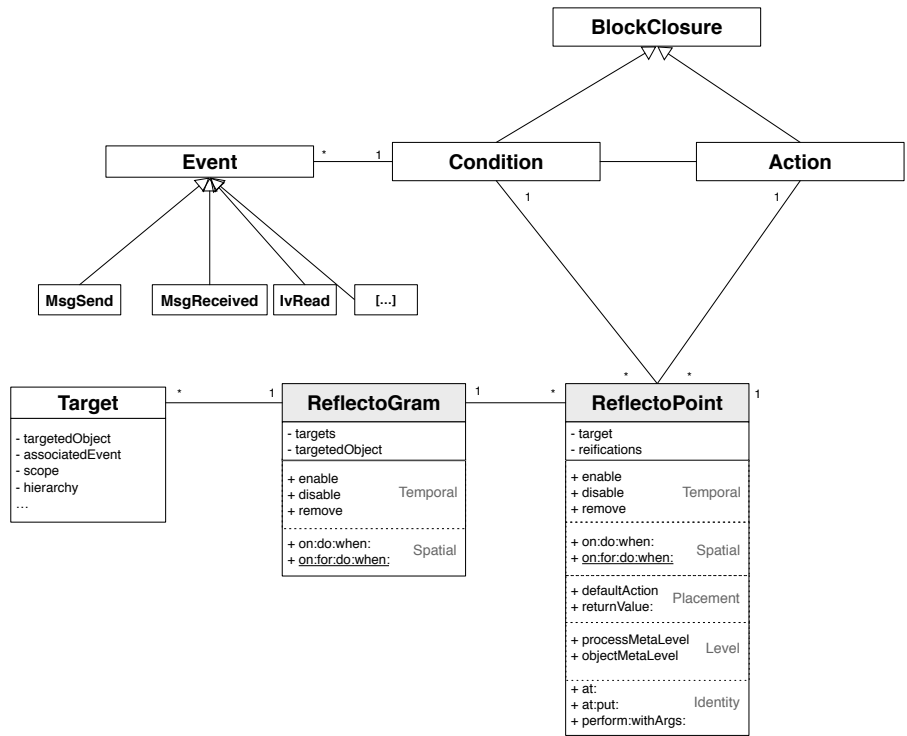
BlockClosure

Event

*

1

Condition

Action

1

1

MsgSend

MsgReceived

IvRead

[...]

Target

- targetedObject
- associatedEvent
- scope
- hierarchy
...

*

1

ReflectoGram

- targets
- targetedObject

+ enable
+ disable
+ remove

Temporal

+ on:do:when:
+ on:for:do:when:

Spatial

1

*

*

*

ReflectoPoint

1

- target
- reifications

+ enable
+ disable
+ remove

Temporal

+ on:do:when:
+ on:for:do:when:

Spatial

+ defaultAction
+ returnValue:

Placement

+ processMetaLevel
+ objectMetaLevel

Level

+ at:
+ at:put:
+ perform:withArgs:

Identity